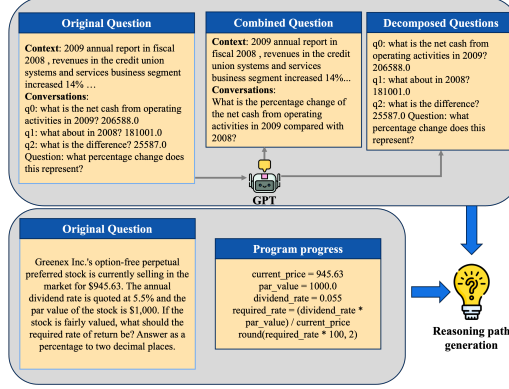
Original Question

Context: 2009 annual report in fiscal 2008 , revenues in the credit union systems and services business segment increased 14% …
Conversations:
q0: what is the net cash from operating activities in 2009? 206588.0
q1: what about in 2008? 181001.0
q2: what is the difference? 25587.0
Question: what percentage change does this represent?

Combined Question

Context: 2009 annual report in fiscal 2008 , revenues in the credit union systems and services business segment increased 14%...
Conversations:
What is the percentage change of the net cash from operating activities in 2009 compared with 2008?

Decomposed Questions

q0: what is the net cash from operating activities in 2009? 206588.0
q1: what about in 2008? 181001.0
q2: what is the difference? 25587.0 Question: what percentage change does this represent?

GPT

Original Question

Greenex Inc.'s option-free perpetual preferred stock is currently selling in the market for $945.63. The annual dividend rate is quoted at 5.5% and the par value of the stock is $1,000. If the stock is fairly valued, what should the required rate of return be? Answer as a percentage to two decimal places.

Program progress

current_price = 945.63
par_value = 1000.0
dividend_rate = 0.055
required_rate = (dividend_rate * par_value) / current_price
round(required_rate * 100, 2)

Reasoning path generation